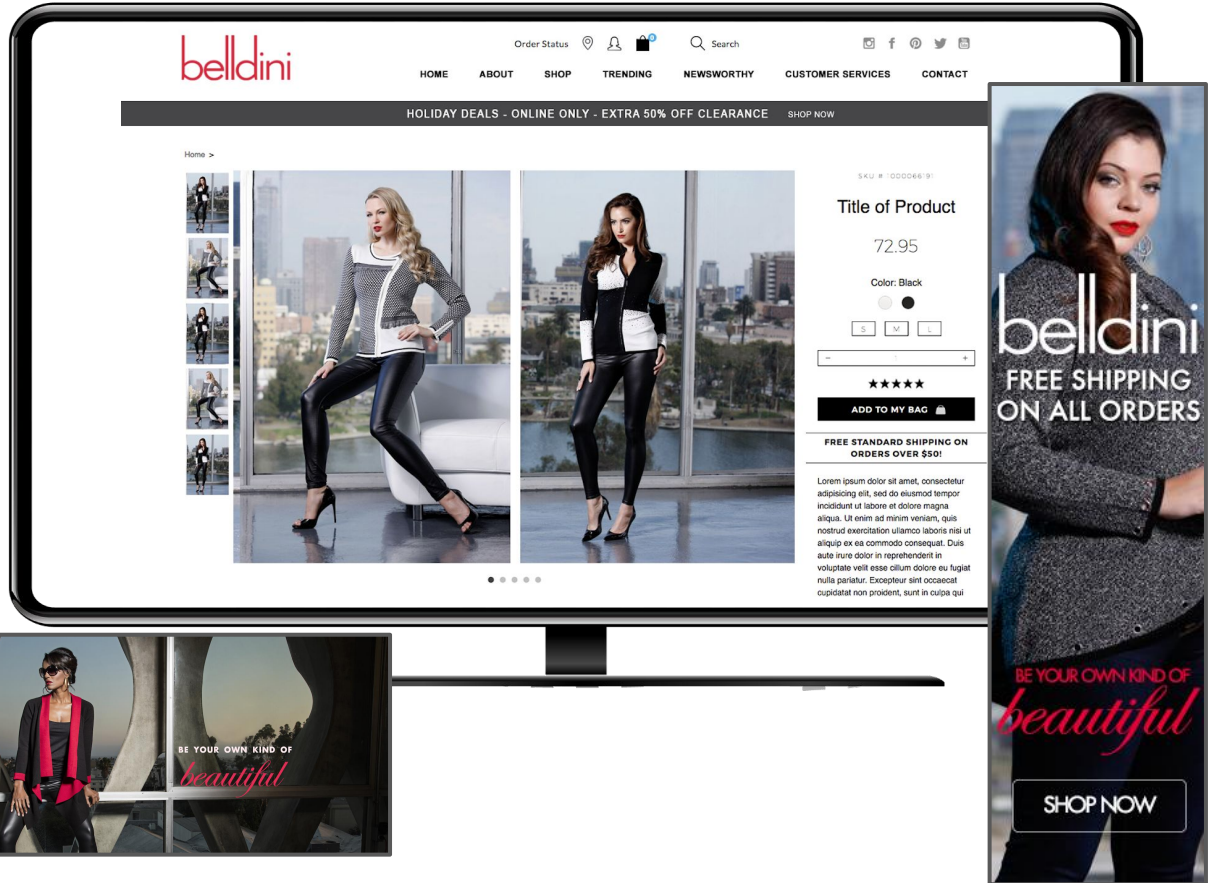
belldini

Order Status Search

HOME ABOUT SHOP TRENDING NEWSWORTHY CUSTOMER SERVICES CONTACT

HOLIDAY DEALS - ONLINE ONLY - EXTRA 50% OFF CLEARANCE SHOP NOW

Home >

SKU # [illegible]

Title of Product

72.95

Color: Black

S M L

− 1 +

★★★★★

ADD TO MY BAG

FREE STANDARD SHIPPING ON ORDERS OVER $50!

Lorem ipsum dolor sit amet, consectetur adipisicing elit, sed do eiusmod tempor incididunt ut labore et dolore magna aliqua. Ut enim ad minim veniam, quis nostrud exercitation ullamco laboris nisi ut aliquip ex ea commodo consequat. Duis aute irure dolor in reprehenderit in voluptate velit esse cillum dolore eu fugiat nulla pariatur. Excepteur sint occaecat cupidatat non proident, sunt in culpa qui

belldini

FREE SHIPPING ON ALL ORDERS

BE YOUR OWN KIND OF beautiful

SHOP NOW

BE YOUR OWN KIND OF beautiful